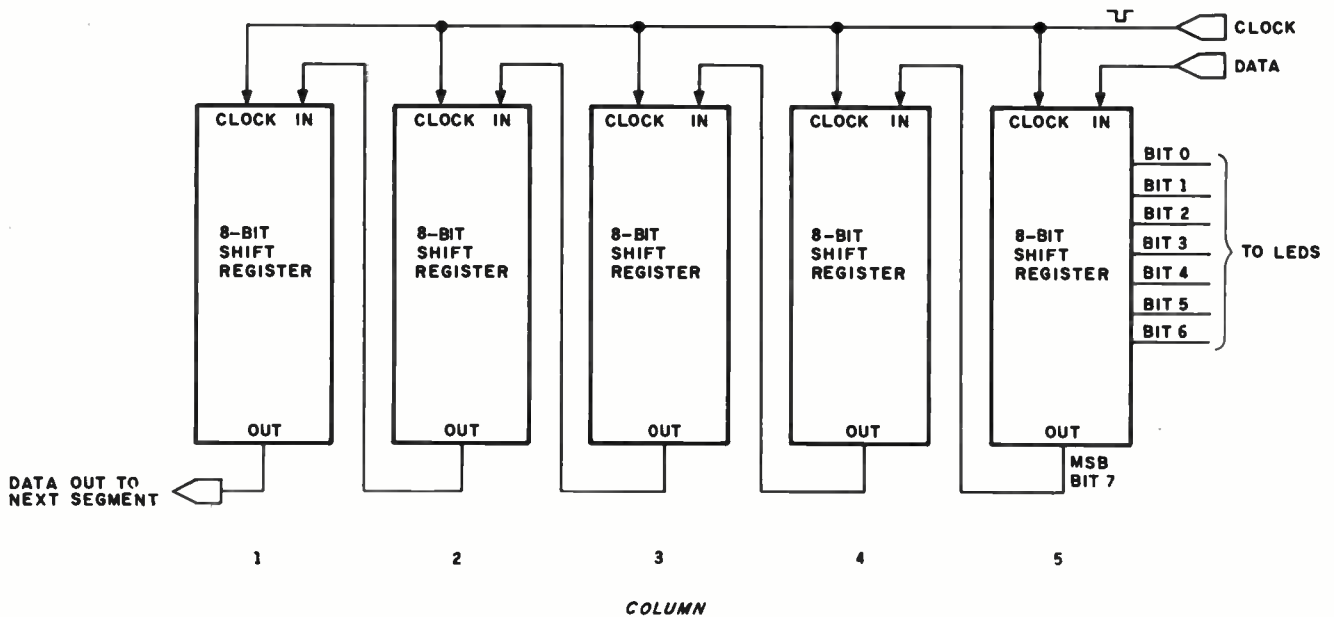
CLOCK

DATA

CLOCK IN

8-BIT SHIFT REGISTER

OUT

CLOCK IN

8-BIT SHIFT REGISTER

OUT

CLOCK IN

8-BIT SHIFT REGISTER

OUT

CLOCK IN

8-BIT SHIFT REGISTER

OUT

CLOCK IN

8-BIT SHIFT REGISTER

OUT

BIT 0
BIT 1
BIT 2
BIT 3
BIT 4
BIT 5
BIT 6

TO LEDS

MSB
BIT 7

DATA OUT TO NEXT SEGMENT

1 2 3 4 5

COLUMN